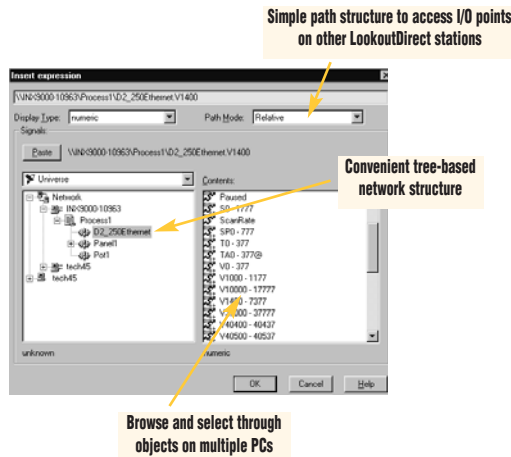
Simple path structure to access I/O points on other LookoutDirect stations

Insert expression

\\INX9000-10963\Process1\D2_250Ethernet.V1400

Display Type: numeric

Path Mode: Relative

Signals:

Paste

\\INX9000-10963\Process1\D2_250Ethernet.V1400

Universe

Network

INX9000-10963

Process1

D2_250Ethernet

Panel1

Pot1

tech45

tech45

Contents:

Paused

S0 - 1777

ScanRate

SP0 - 777

T0 - 377

TA0 - 377@

V0 - 377

V1000 - 1177

V10000 - 17777

V1400 - 7377

V20000 - 37777

V40400 - 40437

V40500 - 40537

unknown

numeric

OK

Cancel

Help

Convenient tree-based network structure

Browse and select through objects on multiple PCs